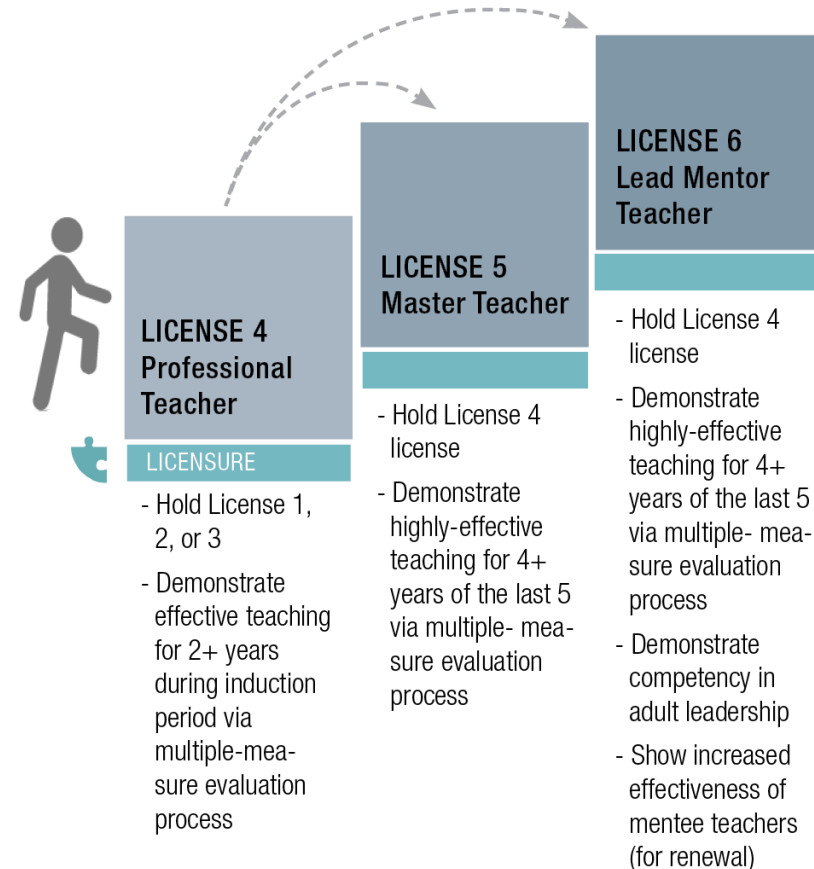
LICENSE 4
Professional Teacher

LICENSURE

- Hold License 1, 2, or 3

- Demonstrate effective teaching for 2+ years during induction period via multiple-measure evaluation process

LICENSE 5
Master Teacher

- Hold License 4 license

- Demonstrate highly-effective teaching for 4+ years of the last 5 via multiple- measure evaluation process

LICENSE 6
Lead Mentor Teacher

- Hold License 4 license

- Demonstrate highly-effective teaching for 4+ years of the last 5 via multiple- measure evaluation process

- Demonstrate competency in adult leadership

- Show increased effectiveness of mentee teachers (for renewal)